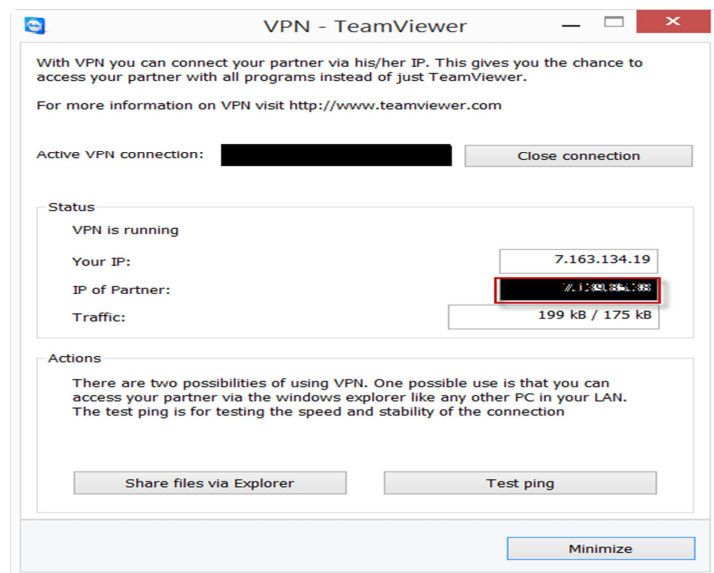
VPN - TeamViewer

With VPN you can connect your partner via his/her IP. This gives you the chance to access your partner with all programs instead of just TeamViewer.

For more information on VPN visit http://www.teamviewer.com

Active VPN connection: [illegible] Close connection

Status

VPN is running

Your IP: 7.163.134.19

IP of Partner: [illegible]

Traffic: 199 kB / 175 kB

Actions

There are two possibilities of using VPN. One possible use is that you can access your partner via the windows explorer like any other PC in your LAN. The test ping is for testing the speed and stability of the connection

Share files via Explorer

Test ping

Minimize